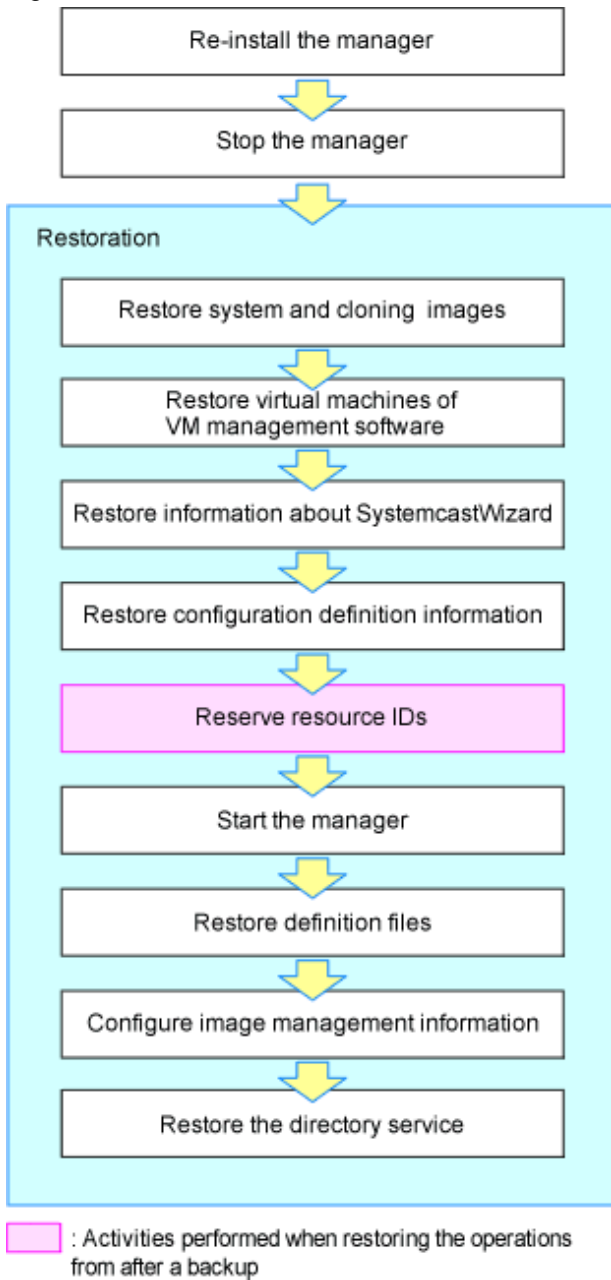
Re-install the manager

Stop the manager

Restoration

Restore system and cloning images

Restore virtual machines of VM management software

Restore information about SystemcastWizard

Restore configuration definition information

Reserve resource IDs

Start the manager

Restore definition files

Configure image management information

Restore the directory service

: Activities performed when restoring the operations from after a backup